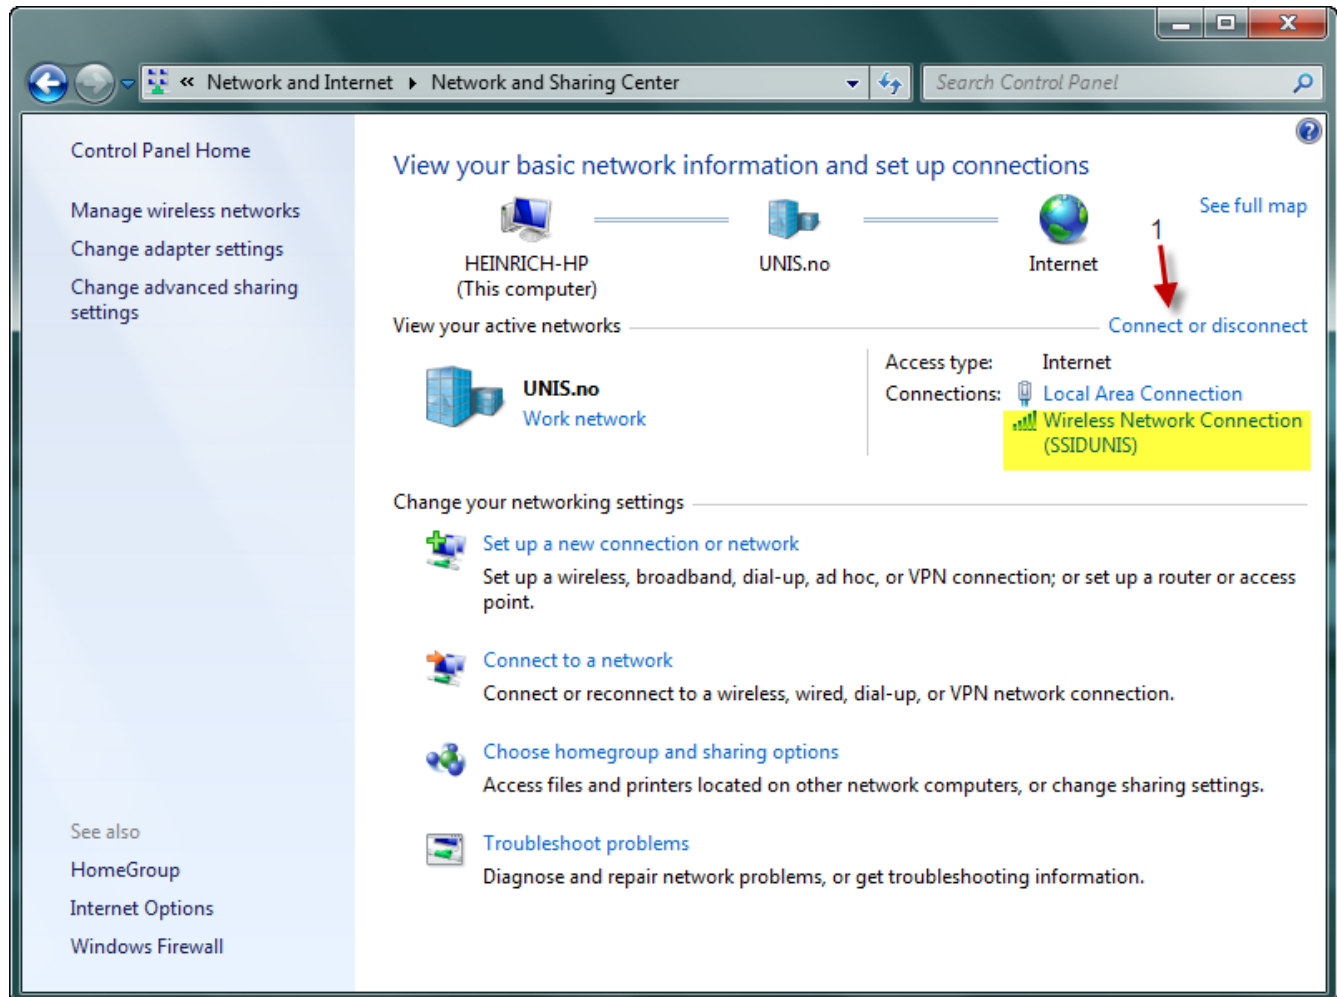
« Network and Internet ▸ Network and Sharing Center

Search Control Panel

Control Panel Home

Manage wireless networks

Change adapter settings

Change advanced sharing settings

See also

HomeGroup

Internet Options

Windows Firewall

View your basic network information and set up connections

See full map

HEINRICH-HP
(This computer)

UNIS.no

Internet

1

View your active networks

Connect or disconnect

UNIS.no
Work network

Access type: Internet

Connections: Local Area Connection

Wireless Network Connection (SSIDUNIS)

Change your networking settings

Set up a new connection or network
Set up a wireless, broadband, dial-up, ad hoc, or VPN connection; or set up a router or access point.

Connect to a network
Connect or reconnect to a wireless, wired, dial-up, or VPN network connection.

Choose homegroup and sharing options
Access files and printers located on other network computers, or change sharing settings.

Troubleshoot problems
Diagnose and repair network problems, or get troubleshooting information.